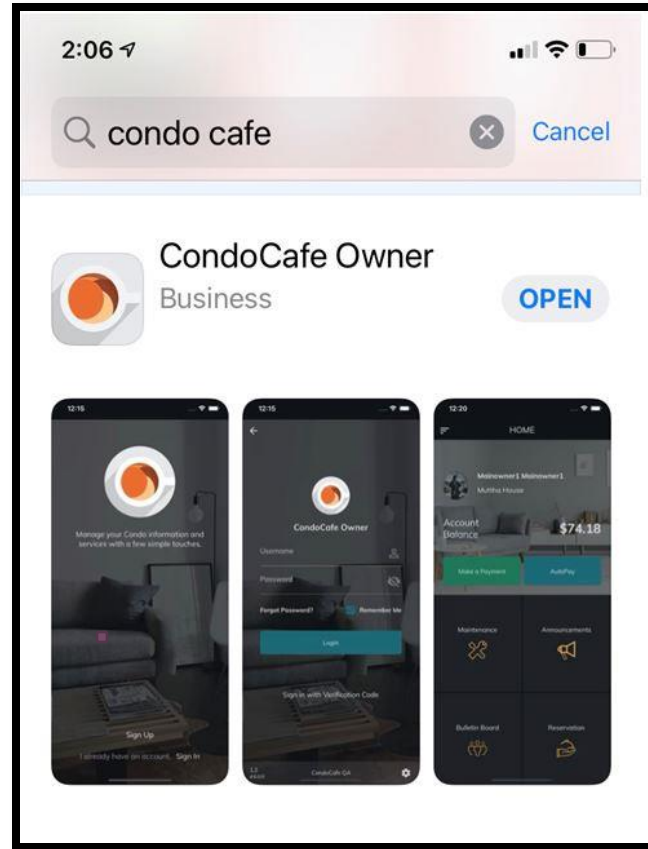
2:06

condo cafe

Cancel

CondoCafe Owner

Business

OPEN

12:15

Manage your Condo information and services with a few simple touches.

Sign Up

I already have an account. Sign In

12:15

CondoCafe Owner

Username

Password

Forgot Password?

Remember Me

Login

Sign in with Verification Code

CondoCafe QA

12:20

HOME

Mainowner1 Mainowner1

Muthha House

Account Balance

$74.18

Make a Payment

AutoPay

Maintenance

Announcements

Bulletin Board

Reservation